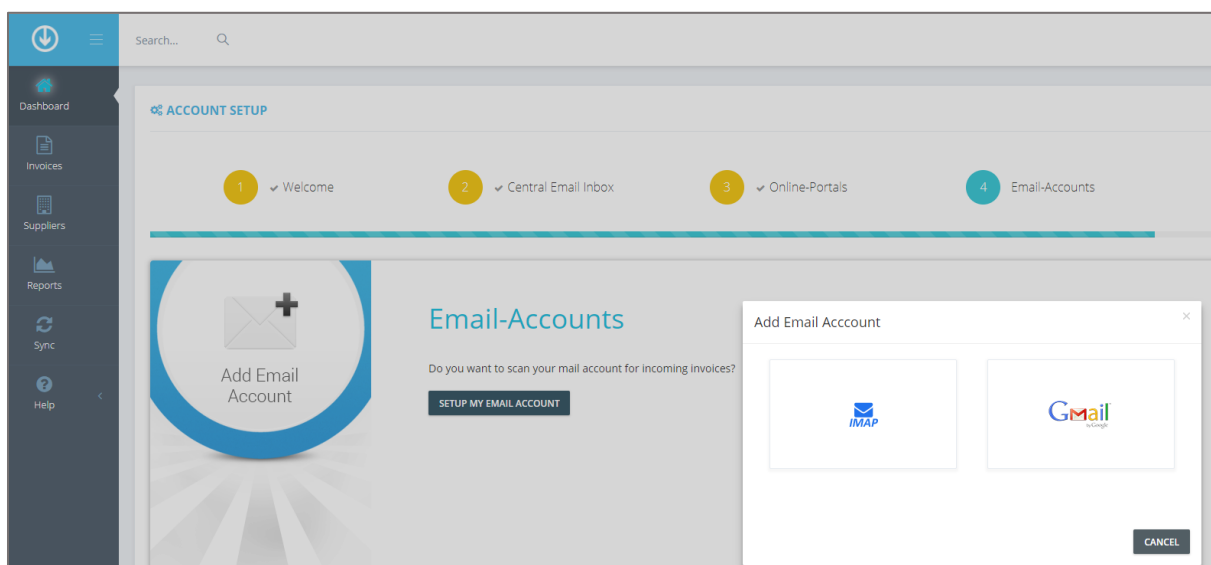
Search...

Dashboard

Invoices

Suppliers

Reports

Sync

Help

ACCOUNT SETUP

1 Welcome

2 Central Email Inbox

3 Online-Portals

4 Email-Accounts

Add Email Account

Email-Accounts

Do you want to scan your mail account for incoming invoices?

SETUP MY EMAIL ACCOUNT

Add Email Acccount

×

IMAP

Gmail by Google

CANCEL